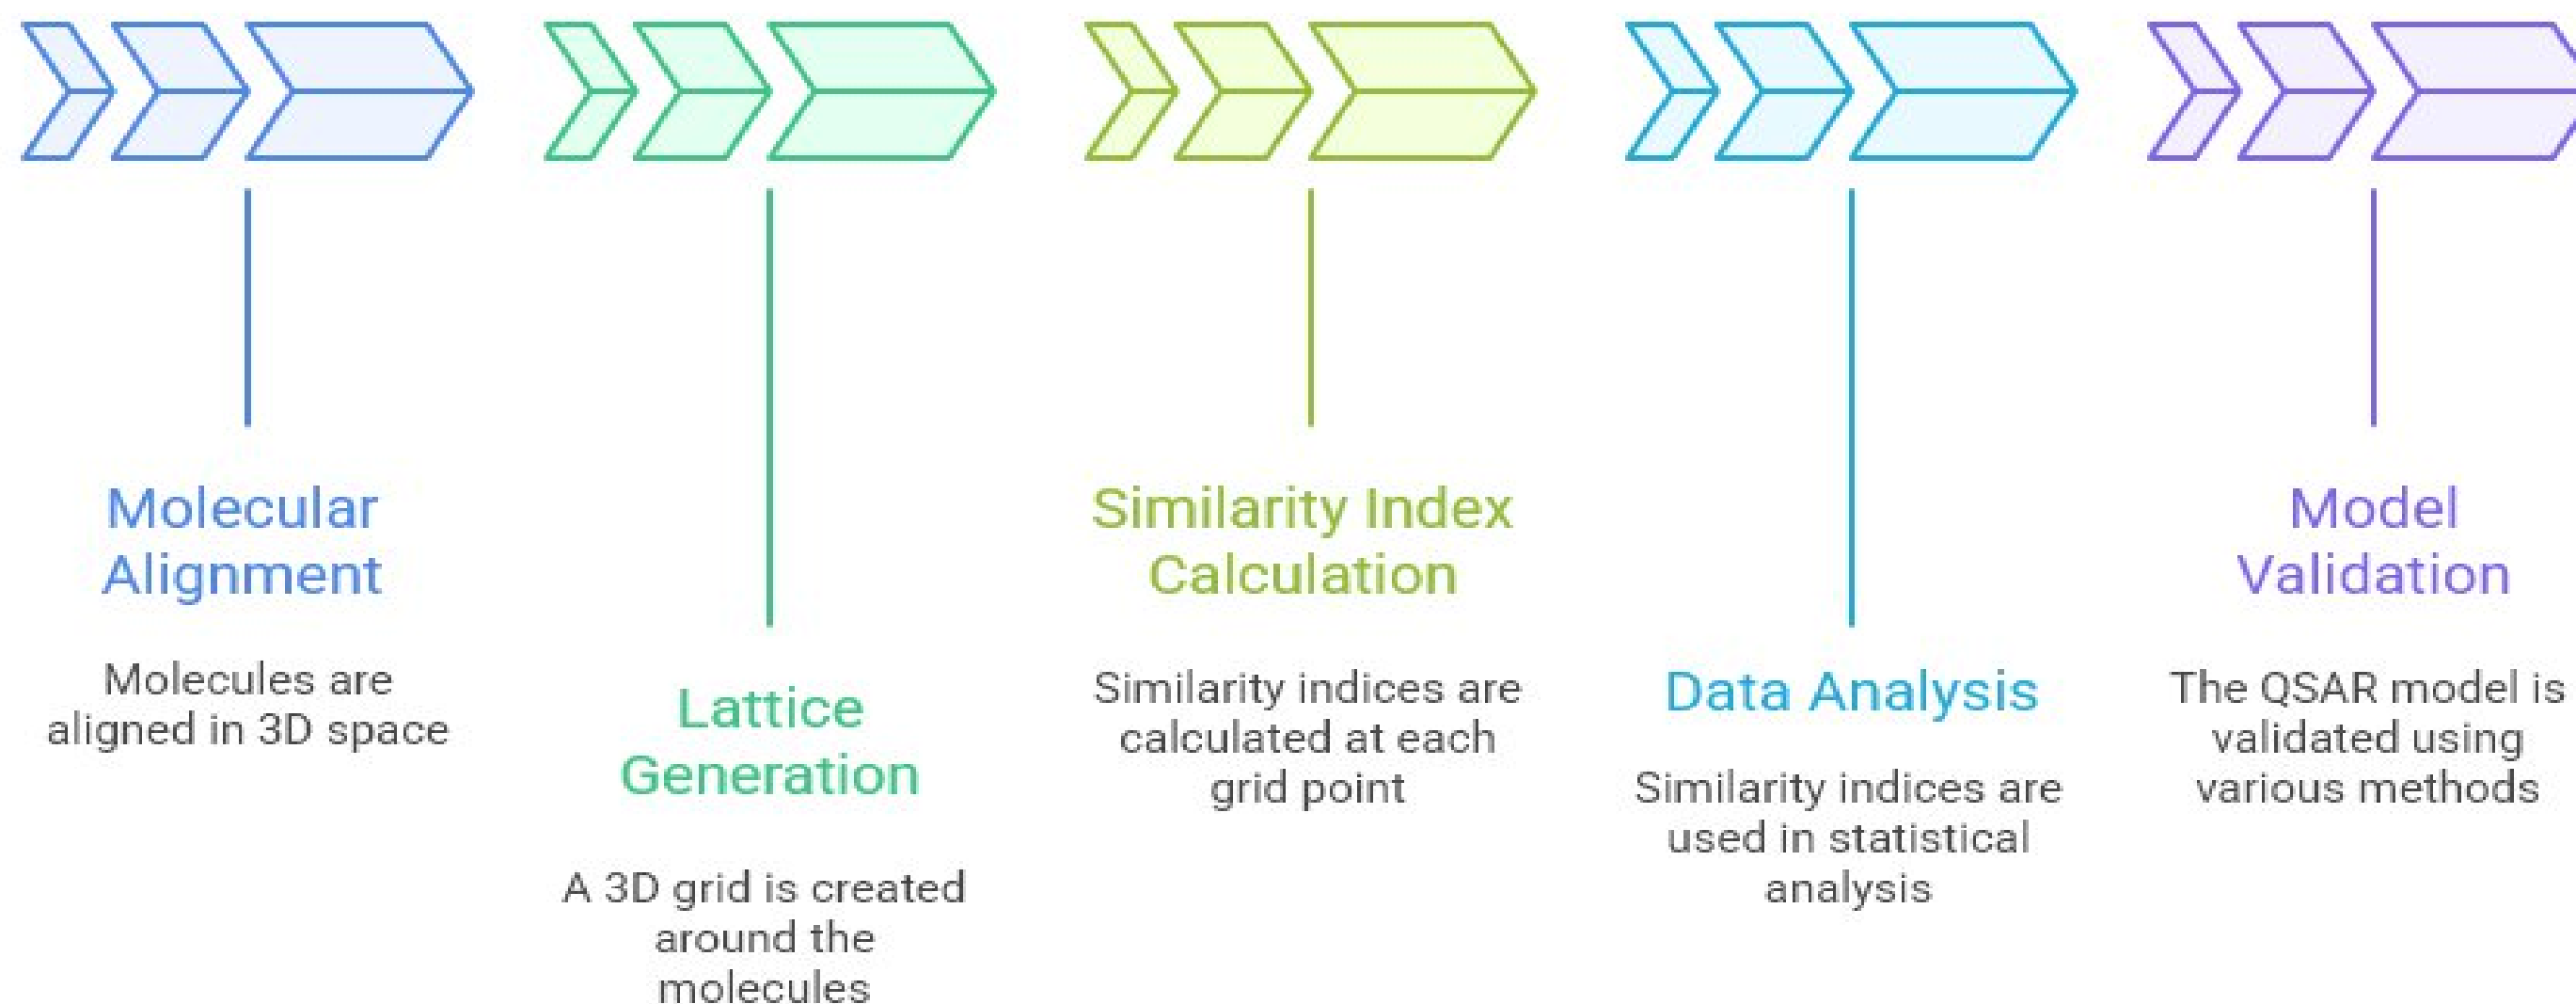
Molecular Alignment

Molecules are aligned in 3D space

Lattice Generation

A 3D grid is created around the molecules

Similarity Index Calculation

Similarity indices are calculated at each grid point

Data Analysis

Similarity indices are used in statistical analysis

Model Validation

The QSAR model is validated using various methods